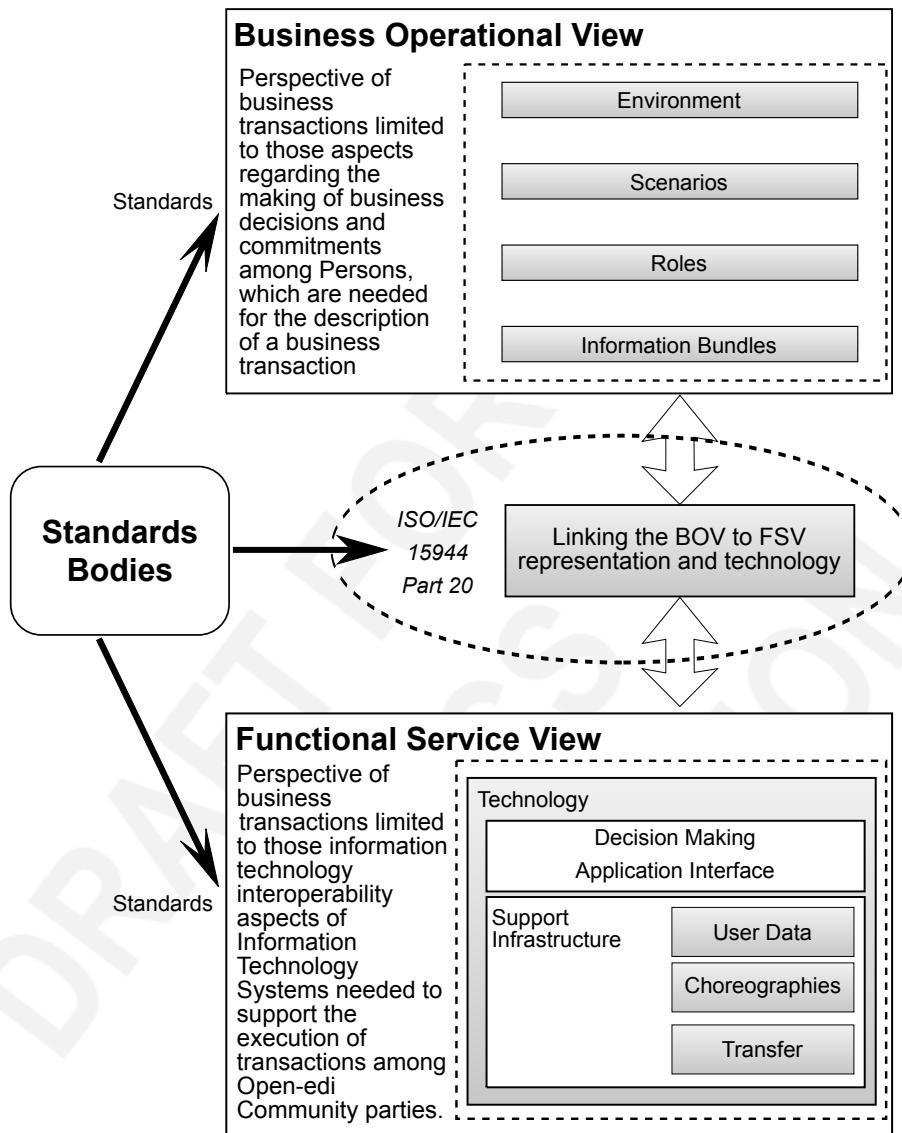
Business Operational View

Perspective of business transactions limited to those aspects regarding the making of business decisions and commitments among Persons, which are needed for the description of a business transaction

Environment

Scenarios

Roles

Information Bundles

Standards

Standards Bodies

ISO/IEC 15944 Part 20

Linking the BOV to FSV representation and technology

Standards

Functional Service View

Perspective of business transactions limited to those information technology interoperability aspects of Information Technology Systems needed to support the execution of transactions among Open-edi Community parties.

Technology

Decision Making Application Interface

Support Infrastructure

User Data

Choreographies

Transfer